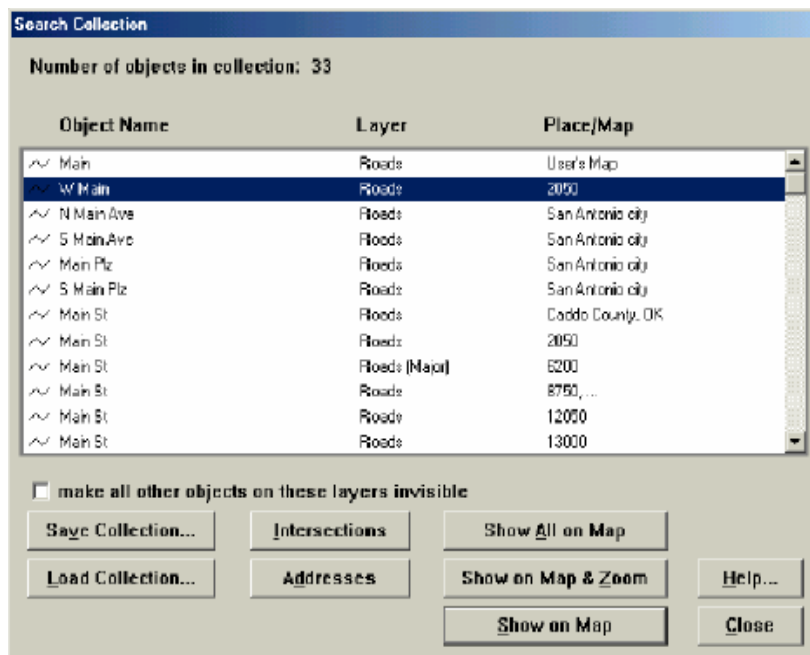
Search Collection

Number of objects in collection: 33

| Object Name | Layer | Place/Map |
|---|---|---|
| Main | Roads | User's Map |
| W Main | Roads | 2050 |
| N Main Ave | Roads | San Antonio city |
| S Main Ave | Roads | San Antonio city |
| Main Plz | Roads | San Antonio city |
| S Main Plz | Roads | San Antonio city |
| Main St | Roads | Caddo County, OK |
| Main St | Roads | 2050 |
| Main St | Roads (Major) | 6200 |
| Main St | Roads | 8750, ... |
| Main St | Roads | 12050 |
| Main St | Roads | 13000 |

make all other objects on these layers invisible

Save Collection...
Intersections
Show All on Map
Load Collection...
Addresses
Show on Map & Zoom
Help...
Show on Map
Close